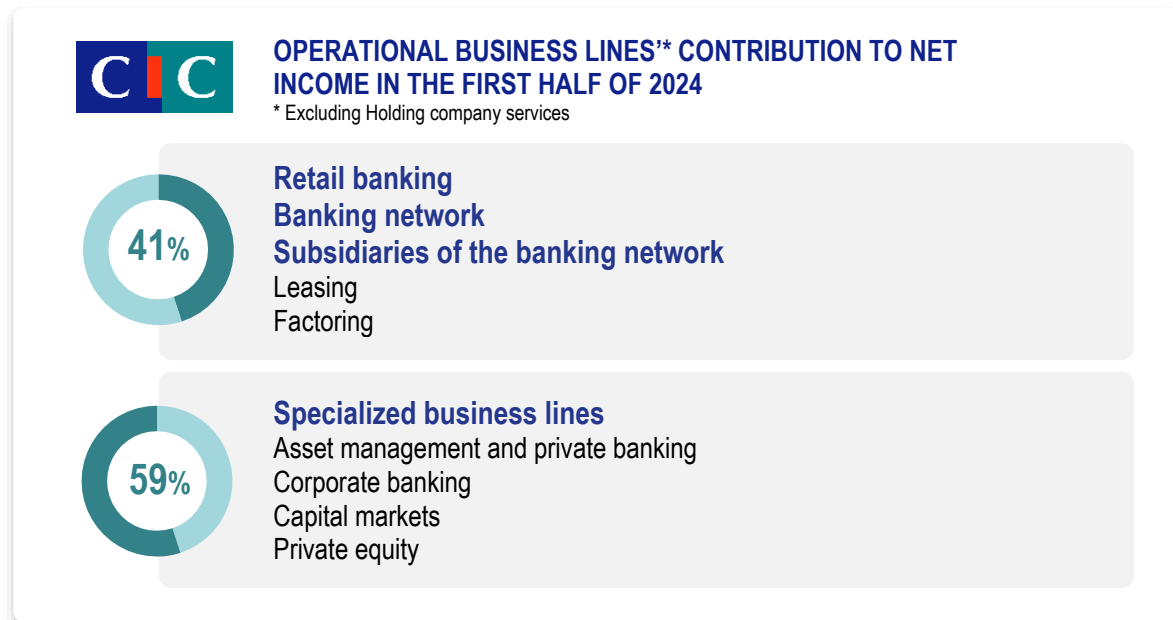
CIC

OPERATIONAL BUSINESS LINES'* CONTRIBUTION TO NET INCOME IN THE FIRST HALF OF 2024
* Excluding Holding company services

41%

Retail banking
Banking network
Subsidiaries of the banking network
Leasing
Factoring

59%

Specialized business lines
Asset management and private banking
Corporate banking
Capital markets
Private equity